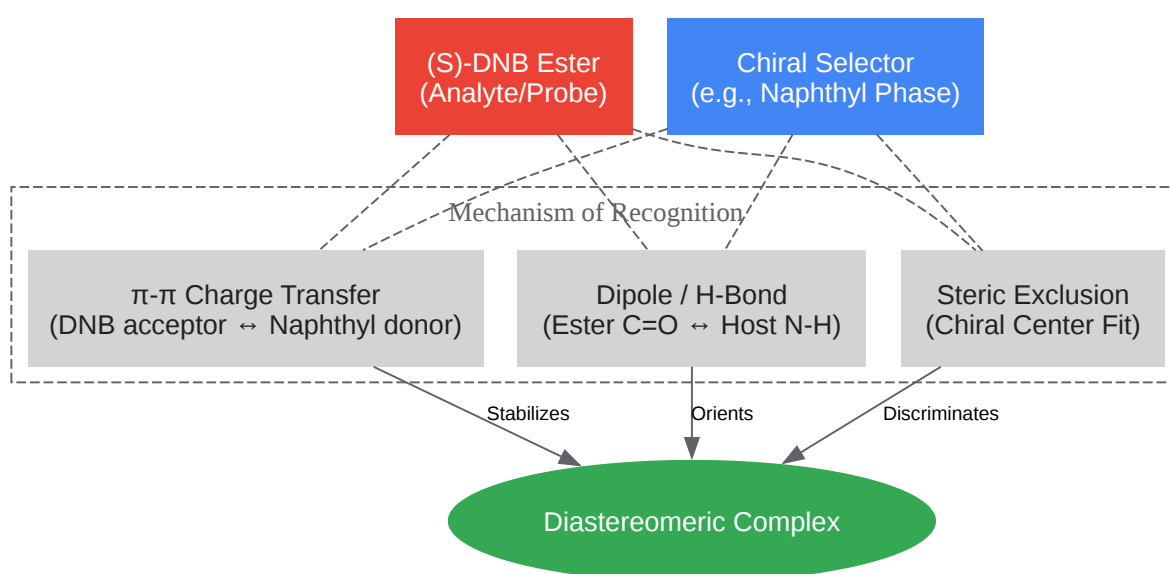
(S)-DNB Ester
(Analyte/Probe)

Chiral Selector
(e.g., Naphthyl Phase)

Mechanism of Recognition

π-π Charge Transfer
(DNB acceptor ↔ Naphthyl donor)

Dipole / H-Bond
(Ester C=O ↔ Host N-H)

Steric Exclusion
(Chiral Center Fit)

Stabilizes

Orients

Discriminates

Diastereomeric Complex